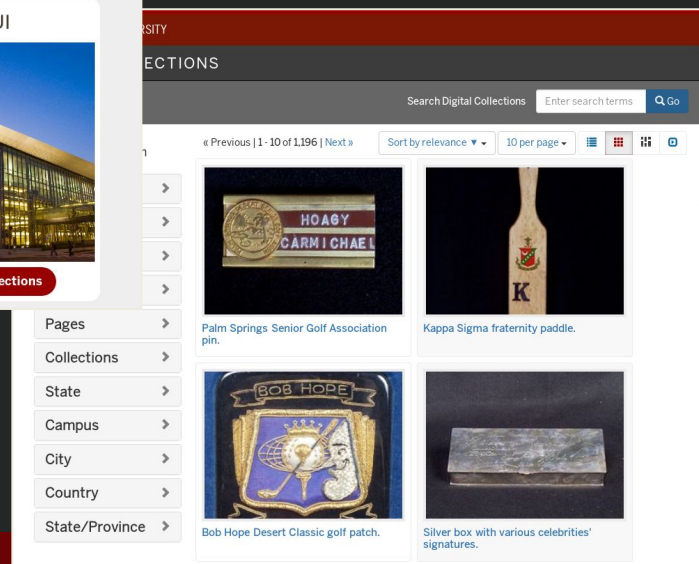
JI

RSITY

ECTIONS

Search Digital Collections

Enter search terms

Go

n

« Previous | 1 - 10 of 1,196 | Next »

Sort by relevance

10 per page

ections

Pages

Collections

State

Campus

City

Country

State/Province

HOAGY CARMICHAEL

Palm Springs Senior Golf Association pin.

K

Kappa Sigma fraternity paddle.

BOB HOPE

Bob Hope Desert Classic golf patch.

Silver box with various celebrities' signatures.